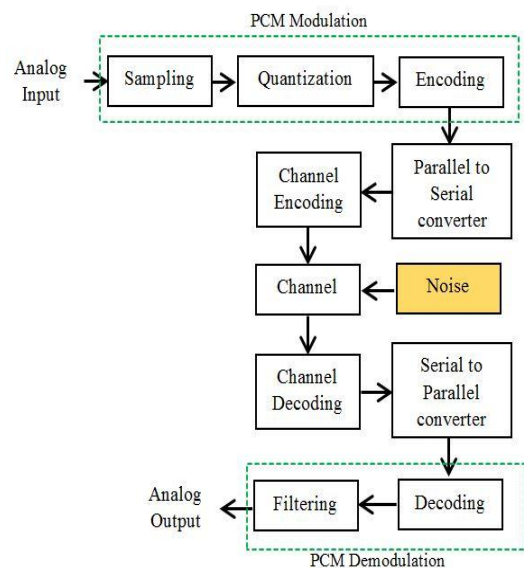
PCM Modulation

Analog Input

Sampling

Quantization

Encoding

Parallel to Serial converter

Channel Encoding

Channel

Noise

Channel Decoding

Serial to Parallel converter

Decoding

Filtering

Analog Output

PCM Demodulation